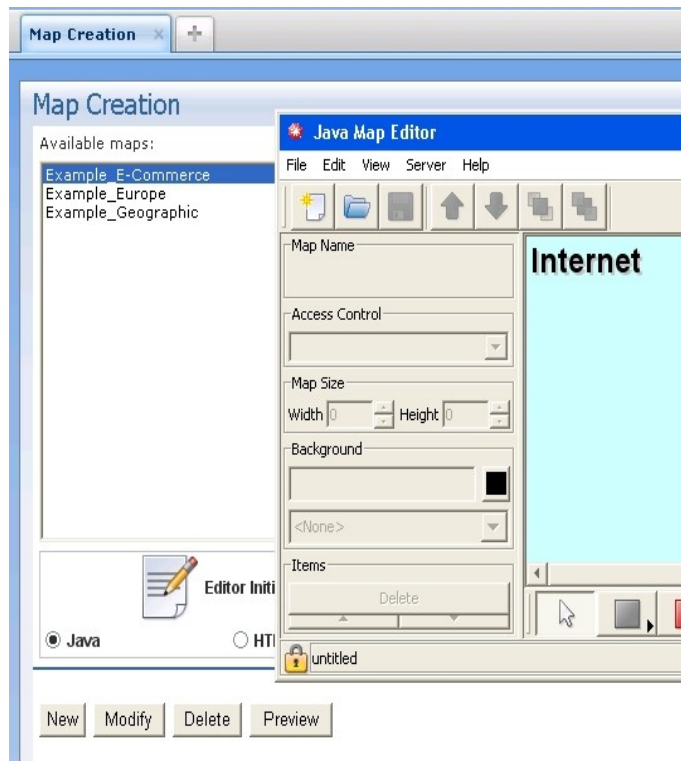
Map Creation ×

Map Creation
Available maps:
Example_E-Commerce
Example_Europe
Example_Geographic

Editor Initi
Java
HTI

New Modify Delete Preview

Java Map Editor
File Edit View Server Help
Map Name
Access Control
Map Size
Width 0 Height 0
Background
<None>
Items
Delete
untitled
Internet